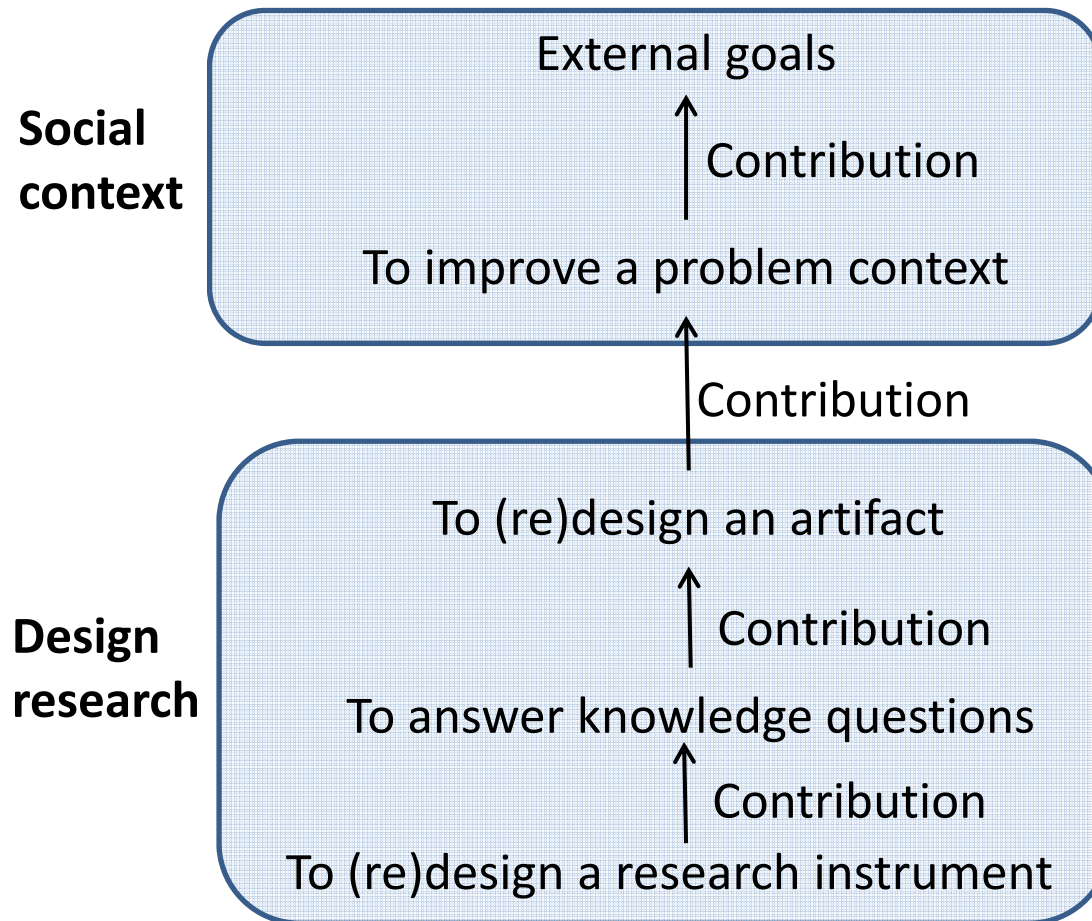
Social context

External goals

Contribution

To improve a problem context

Contribution

Design research

To (re)design an artifact

Contribution

To answer knowledge questions

Contribution

To (re)design a research instrument